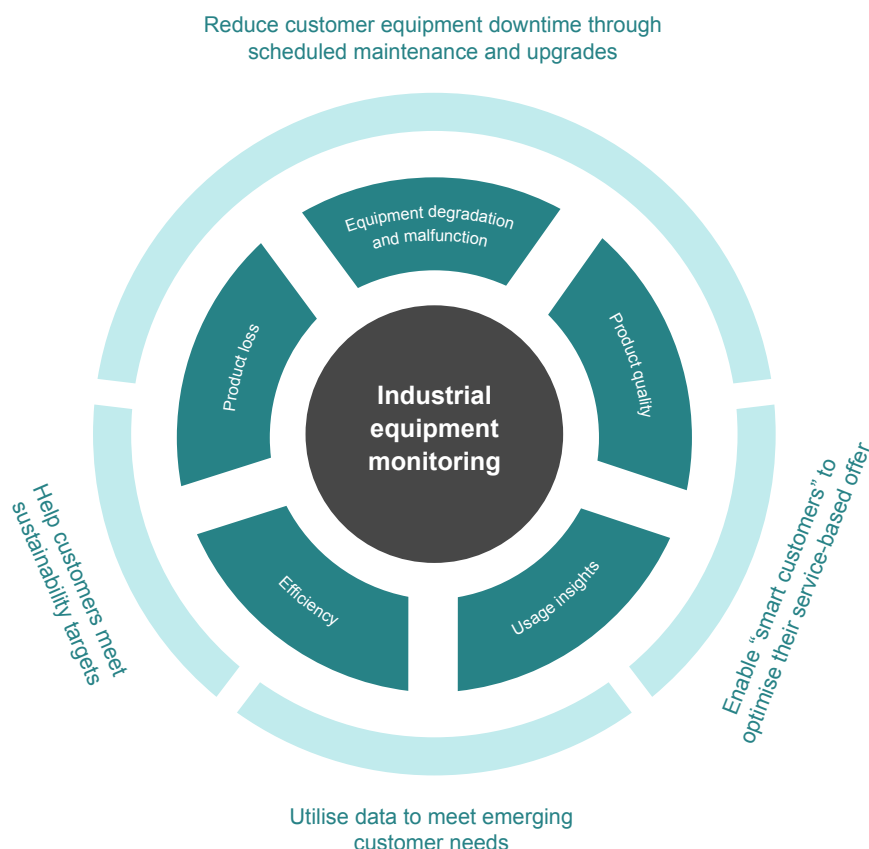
Reduce customer equipment downtime through scheduled maintenance and upgrades

Equipment degradation and malfunction

Product loss

Product quality

Industrial equipment monitoring

Efficiency

Usage insights

Help customers meet sustainability targets

Enable "smart customers" to optimise their service-based offer

Utilise data to meet emerging customer needs